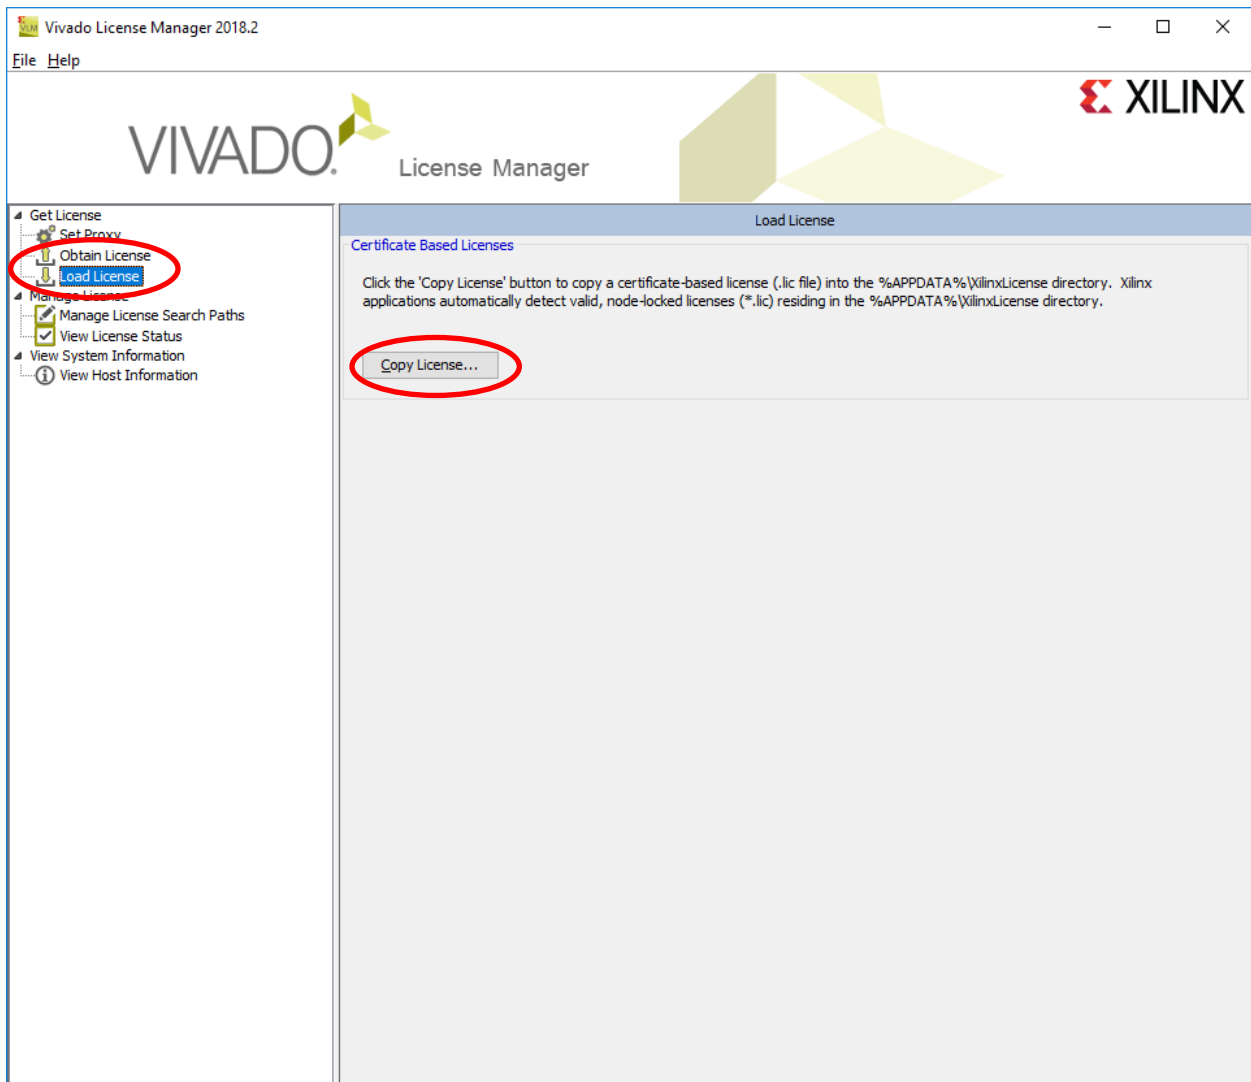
Vivado License Manager 2018.2

File Help

VIVADO License Manager

XILINX

Get License
Set Proxy
Obtain License
Load License
Manage License
Manage License Search Paths
View License Status
View System Information
View Host Information

Load License

Certificate Based Licenses

Click the 'Copy License' button to copy a certificate-based license (.lic file) into the %APPDATA%\XilinxLicense directory. Xilinx applications automatically detect valid, node-locked licenses (*.lic) residing in the %APPDATA%\XilinxLicense directory.

Copy License...